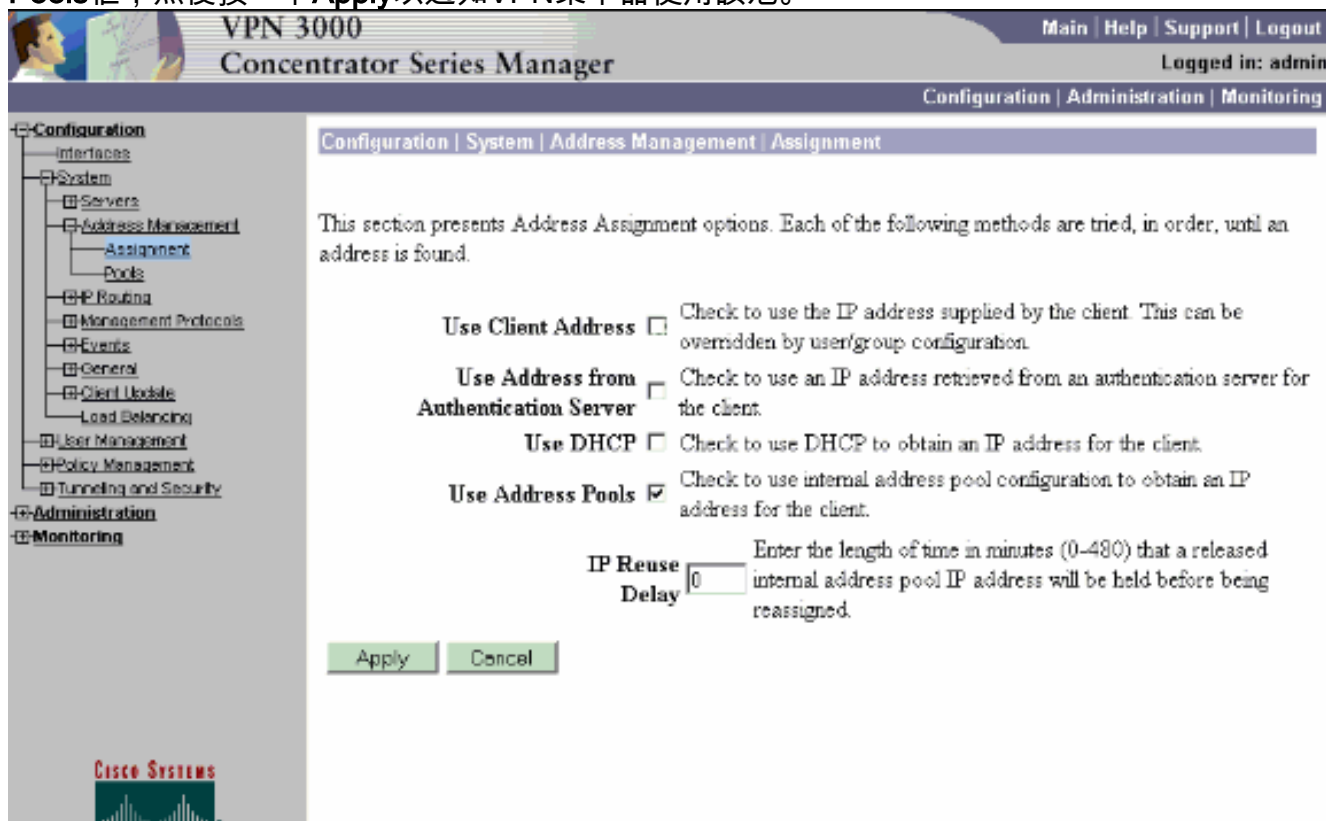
Pools框，然後按一下Apply以通知VPN集中器使用設定。

VPN 3000
Concentrator Series Manager

Main | Help | Support | Logout
Logged in: admin
Configuration | Administration | Monitoring

Configuration
Interfaces
System
Servers
Address Management
Assignment
Pools
IP Routing
Management Protocols
Events
General
Client Update
Load Balancing
User Management
Policy Management
Tunneling and Security
Administration
Monitoring

Configuration | System | Address Management | Assignment

This section presents Address Assignment options. Each of the following methods are tried, in order, until an address is found.

Use Client Address Check to use the IP address supplied by the client. This can be overridden by user/group configuration.

Use Address from Authentication Server Check to use an IP address retrieved from an authentication server for the client.

Use DHCP Check to use DHCP to obtain an IP address for the client.

Use Address Pools Check to use internal address pool configuration to obtain an IP address for the client.

IP Reuse Delay 0 Enter the length of time in minutes (0-480) that a released internal address pool IP address will be held before being reassigned.

Apply Cancel

Cisco Systems